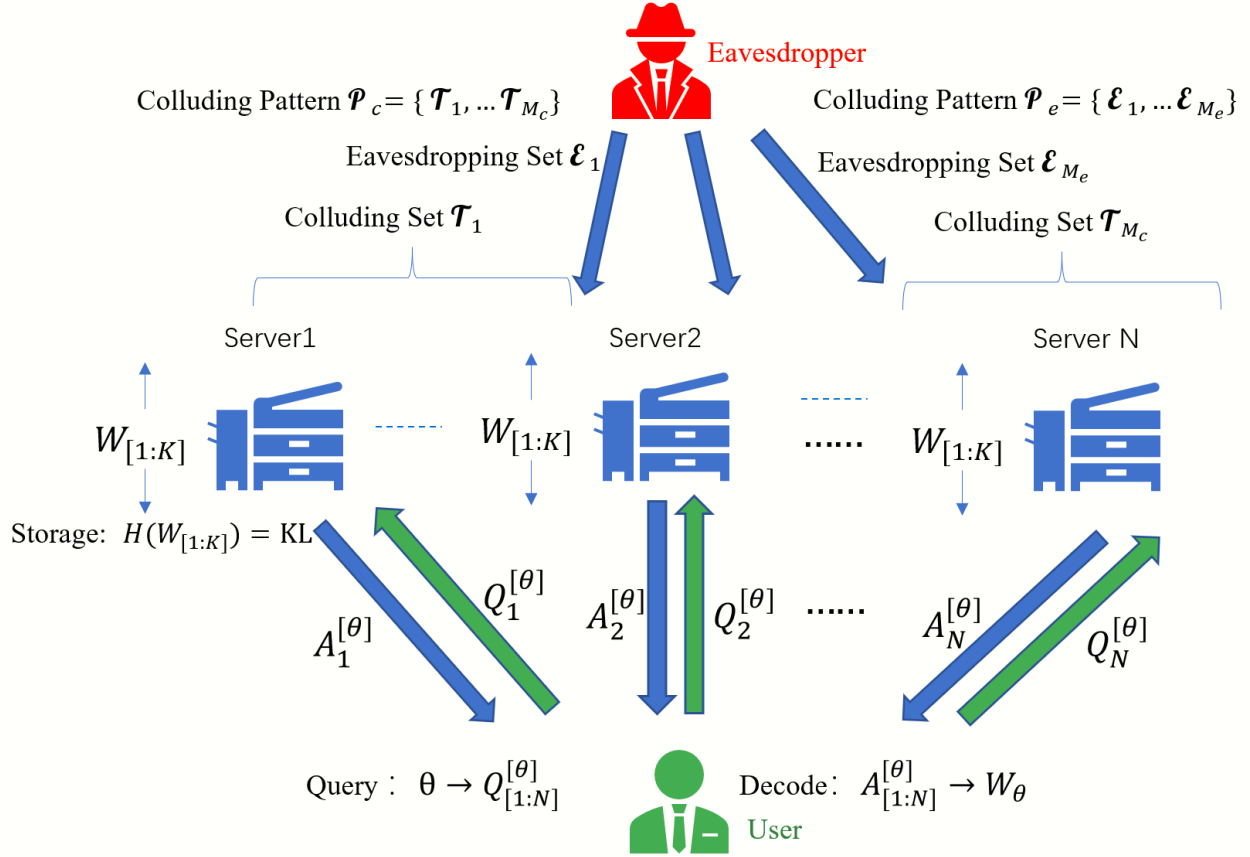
Eavesdropper

Colluding Pattern $\mathcal{P}_c = \{\mathcal{T}_1, \ldots \mathcal{T}_{M_c}\}$

Colluding Pattern $\mathcal{P}_e = \{\mathcal{E}_1, \ldots \mathcal{E}_{M_e}\}$

Eavesdropping Set $\mathcal{E}_1$

Eavesdropping Set $\mathcal{E}_{M_e}$

Colluding Set $\mathcal{T}_1$

Colluding Set $\mathcal{T}_{M_c}$

Server1

Server2

Server N

$W_{[1:K]}$

$W_{[1:K]}$

......

$W_{[1:K]}$

Storage: $H(W_{[1:K]}) = \text{KL}$

$A_1^{[\theta]}$

$Q_1^{[\theta]}$

$A_2^{[\theta]}$

$Q_2^{[\theta]}$

......

$A_N^{[\theta]}$

$Q_N^{[\theta]}$

Query： $\theta \rightarrow Q_{[1:N]}^{[\theta]}$

Decode: $A_{[1:N]}^{[\theta]} \rightarrow W_\theta$

User